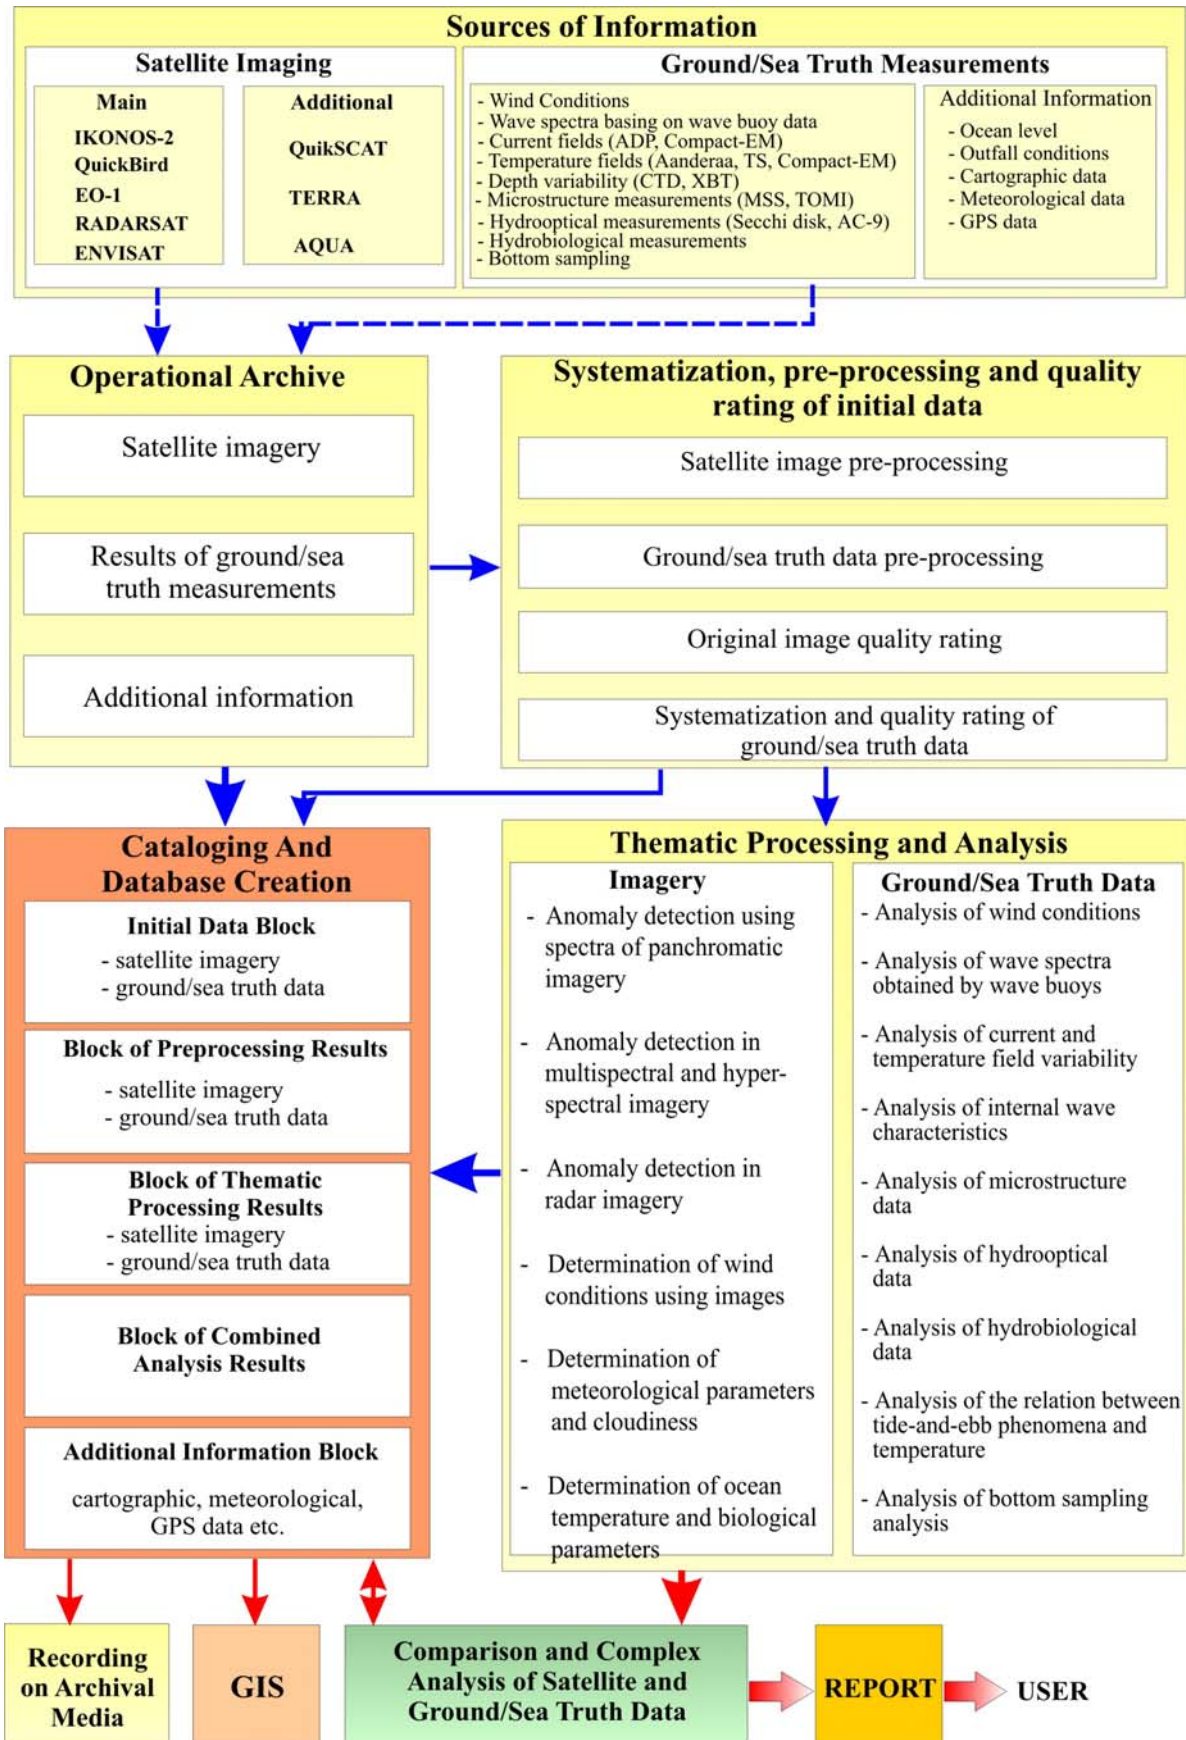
Sources of Information

Satellite Imaging

Main
IKONOS-2
QuickBird
EO-1
RADARSAT
ENVISAT

Additional
QuikSCAT
TERRA
AQUA

Ground/Sea Truth Measurements

- Wind Conditions
- Wave spectra basing on wave buoy data
- Current fields (ADP, Compact-EM)
- Temperature fields (Aanderaa, TS, Compact-EM)
- Depth variability (CTD, XBT)
- Microstructure measurements (MSS, TOMI)
- Hydrooptical measurements (Secchi disk, AC-9)
- Hydrobiological measurements
- Bottom sampling

Additional Information
- Ocean level
- Outfall conditions
- Cartographic data
- Meteorological data
- GPS data

Operational Archive

Satellite imagery

Results of ground/sea truth measurements

Additional information

Systematization, pre-processing and quality rating of initial data

Satellite image pre-processing

Ground/sea truth data pre-processing

Original image quality rating

Systematization and quality rating of ground/sea truth data

Cataloging And Database Creation

Initial Data Block
- satellite imagery
- ground/sea truth data

Block of Preprocessing Results
- satellite imagery
- ground/sea truth data

Block of Thematic Processing Results
- satellite imagery
- ground/sea truth data

Block of Combined Analysis Results

Additional Information Block
cartographic, meteorological, GPS data etc.

Thematic Processing and Analysis

Imagery
- Anomaly detection using spectra of panchromatic imagery
- Anomaly detection in multispectral and hyperspectral imagery
- Anomaly detection in radar imagery
- Determination of wind conditions using images
- Determination of meteorological parameters and cloudiness
- Determination of ocean temperature and biological parameters

Ground/Sea Truth Data
- Analysis of wind conditions
- Analysis of wave spectra obtained by wave buoys
- Analysis of current and temperature field variability
- Analysis of internal wave characteristics
- Analysis of microstructure data
- Analysis of hydrooptical data
- Analysis of hydrobiological data
- Analysis of the relation between tide-and-ebb phenomena and temperature
- Analysis of bottom sampling analysis

Recording on Archival Media

GIS

Comparison and Complex Analysis of Satellite and Ground/Sea Truth Data

REPORT

USER